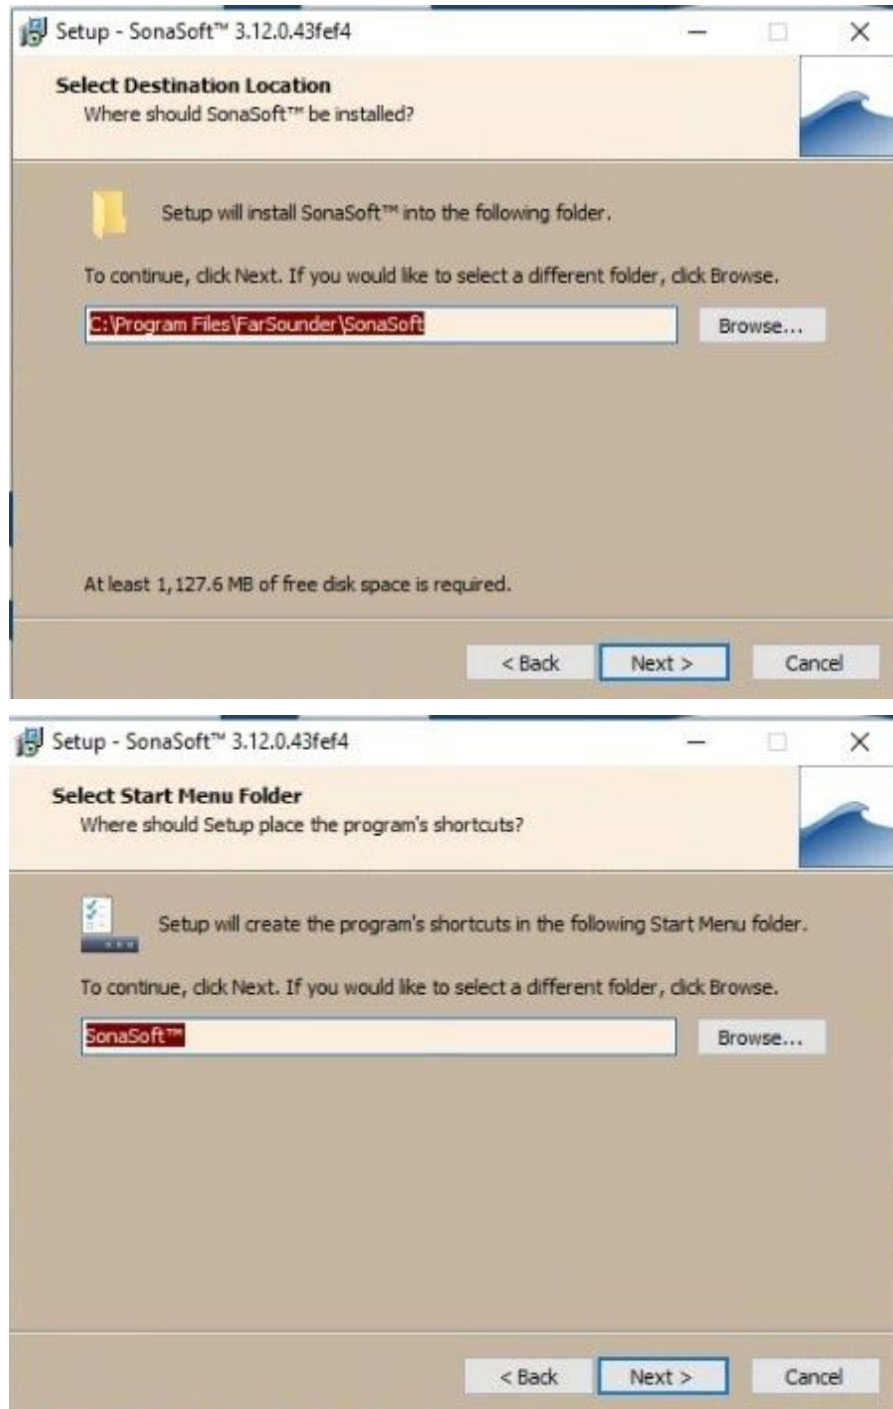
Setup - SonaSoft™ 3.12.0.43fef4

Select Destination Location
Where should SonaSoft™ be installed?

Setup will install SonaSoft™ into the following folder.

To continue, click Next. If you would like to select a different folder, click Browse.

C:\Program Files\FarSounder\SonaSoft

Browse...

At least 1,127.6 MB of free disk space is required.

< Back

Next >

Cancel

Setup - SonaSoft™ 3.12.0.43fef4

Select Start Menu Folder
Where should Setup place the program's shortcuts?

Setup will create the program's shortcuts in the following Start Menu folder.

To continue, click Next. If you would like to select a different folder, click Browse.

SonaSoft™

Browse...

< Back

Next >

Cancel